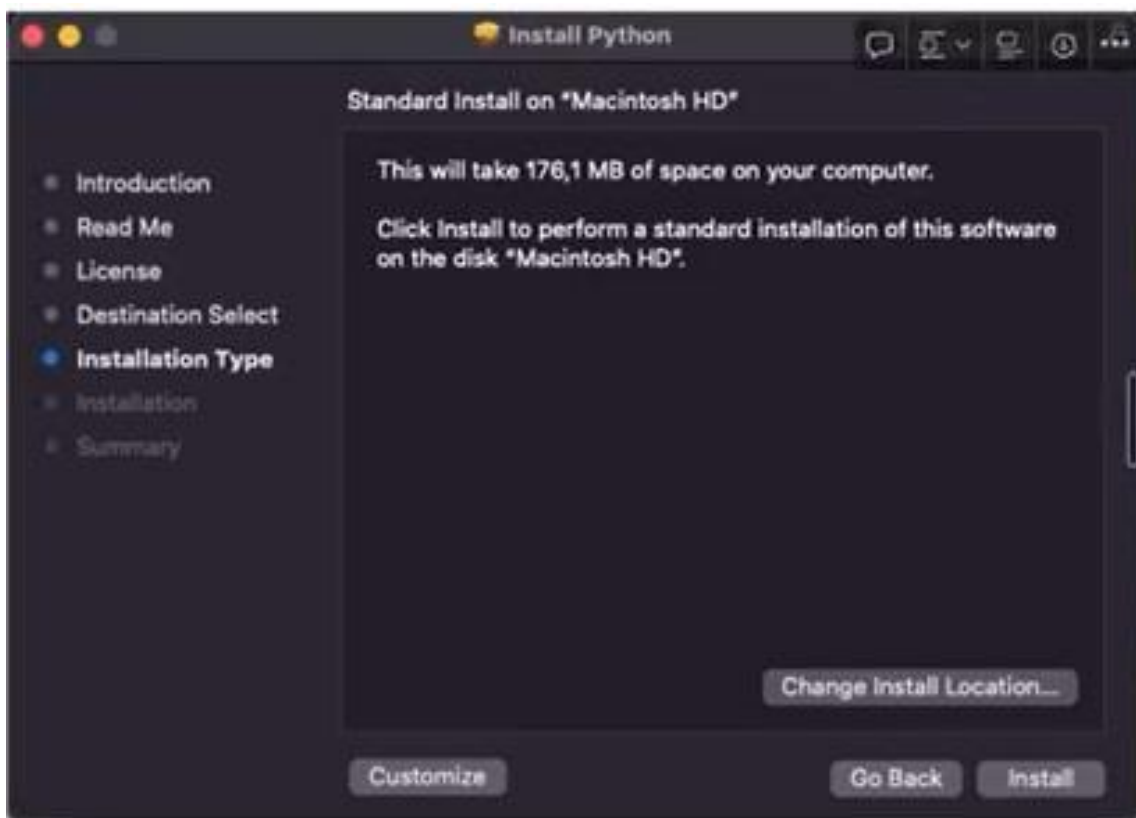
Install Python

Standard Install on "Macintosh HD"

Introduction
Read Me
License
Destination Select
Installation Type
Installation
Summary

This will take 176,1 MB of space on your computer.

Click Install to perform a standard installation of this software on the disk "Macintosh HD".

Change Install Location...

Customize

Go Back

Install